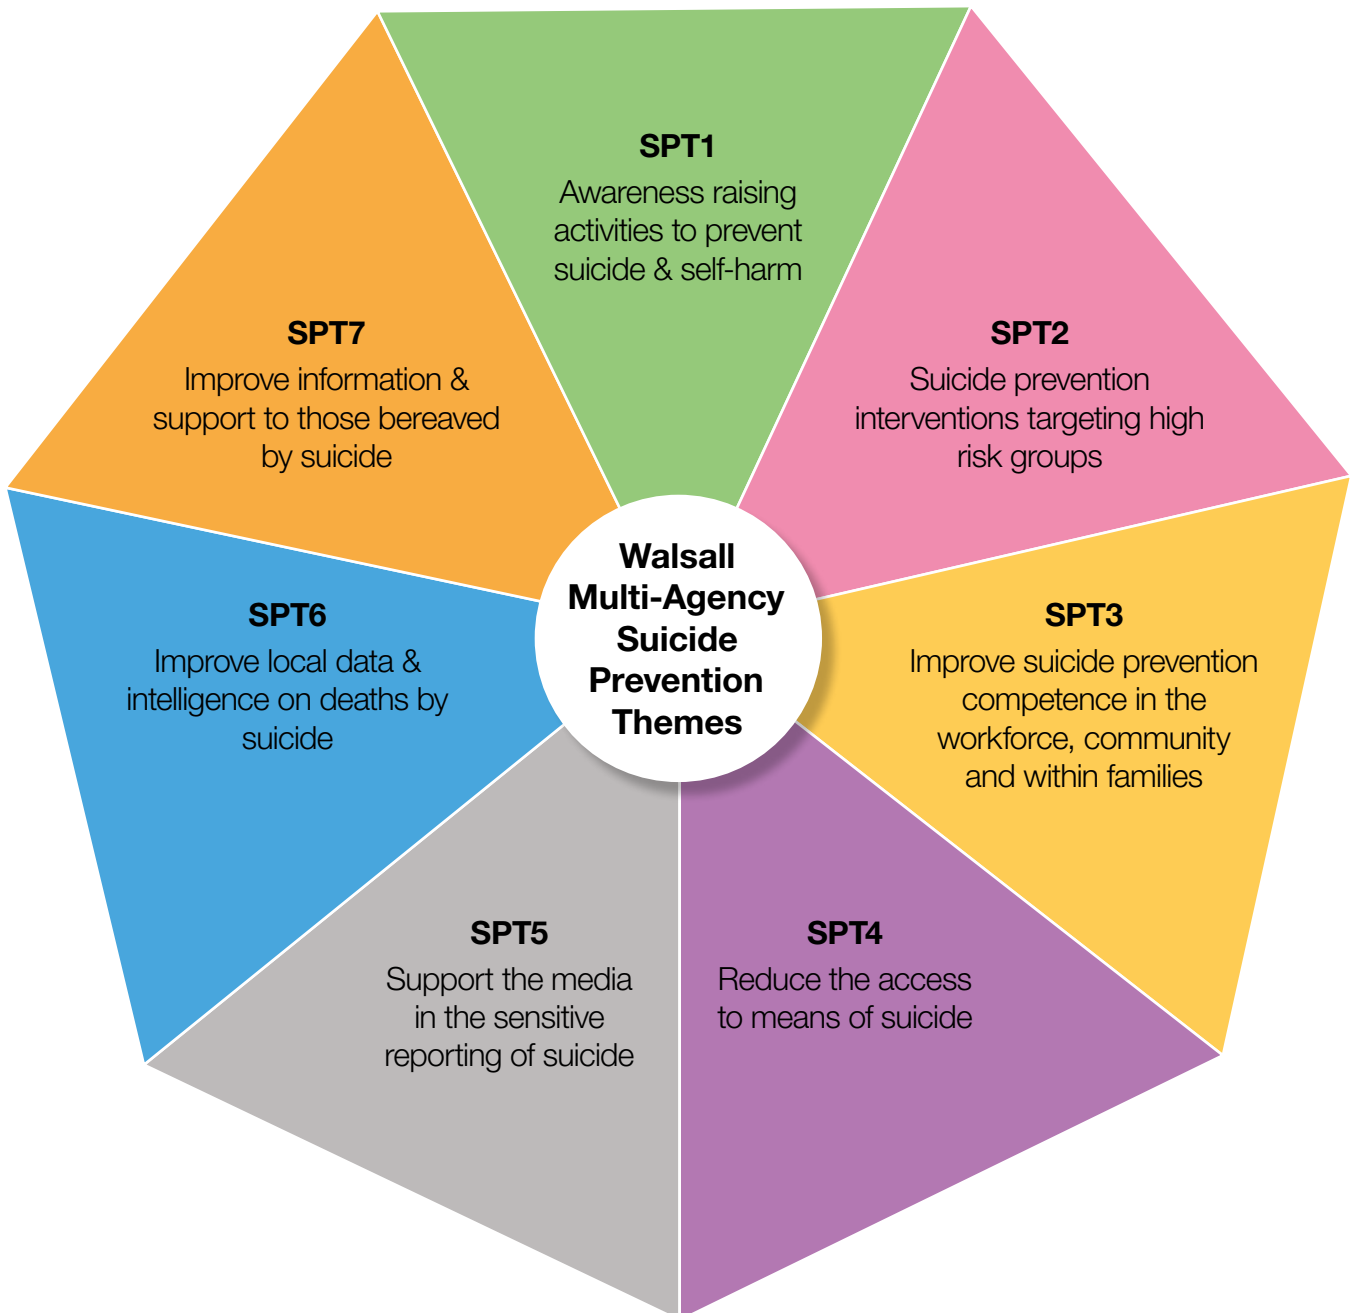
SPT1
Awareness raising activities to prevent suicide & self-harm

SPT7
Improve information & support to those bereaved by suicide

SPT2
Suicide prevention interventions targeting high risk groups

Walsall Multi-Agency Suicide Prevention Themes

SPT6
Improve local data & intelligence on deaths by suicide

SPT3
Improve suicide prevention competence in the workforce, community and within families

SPT5
Support the media in the sensitive reporting of suicide

SPT4
Reduce the access to means of suicide